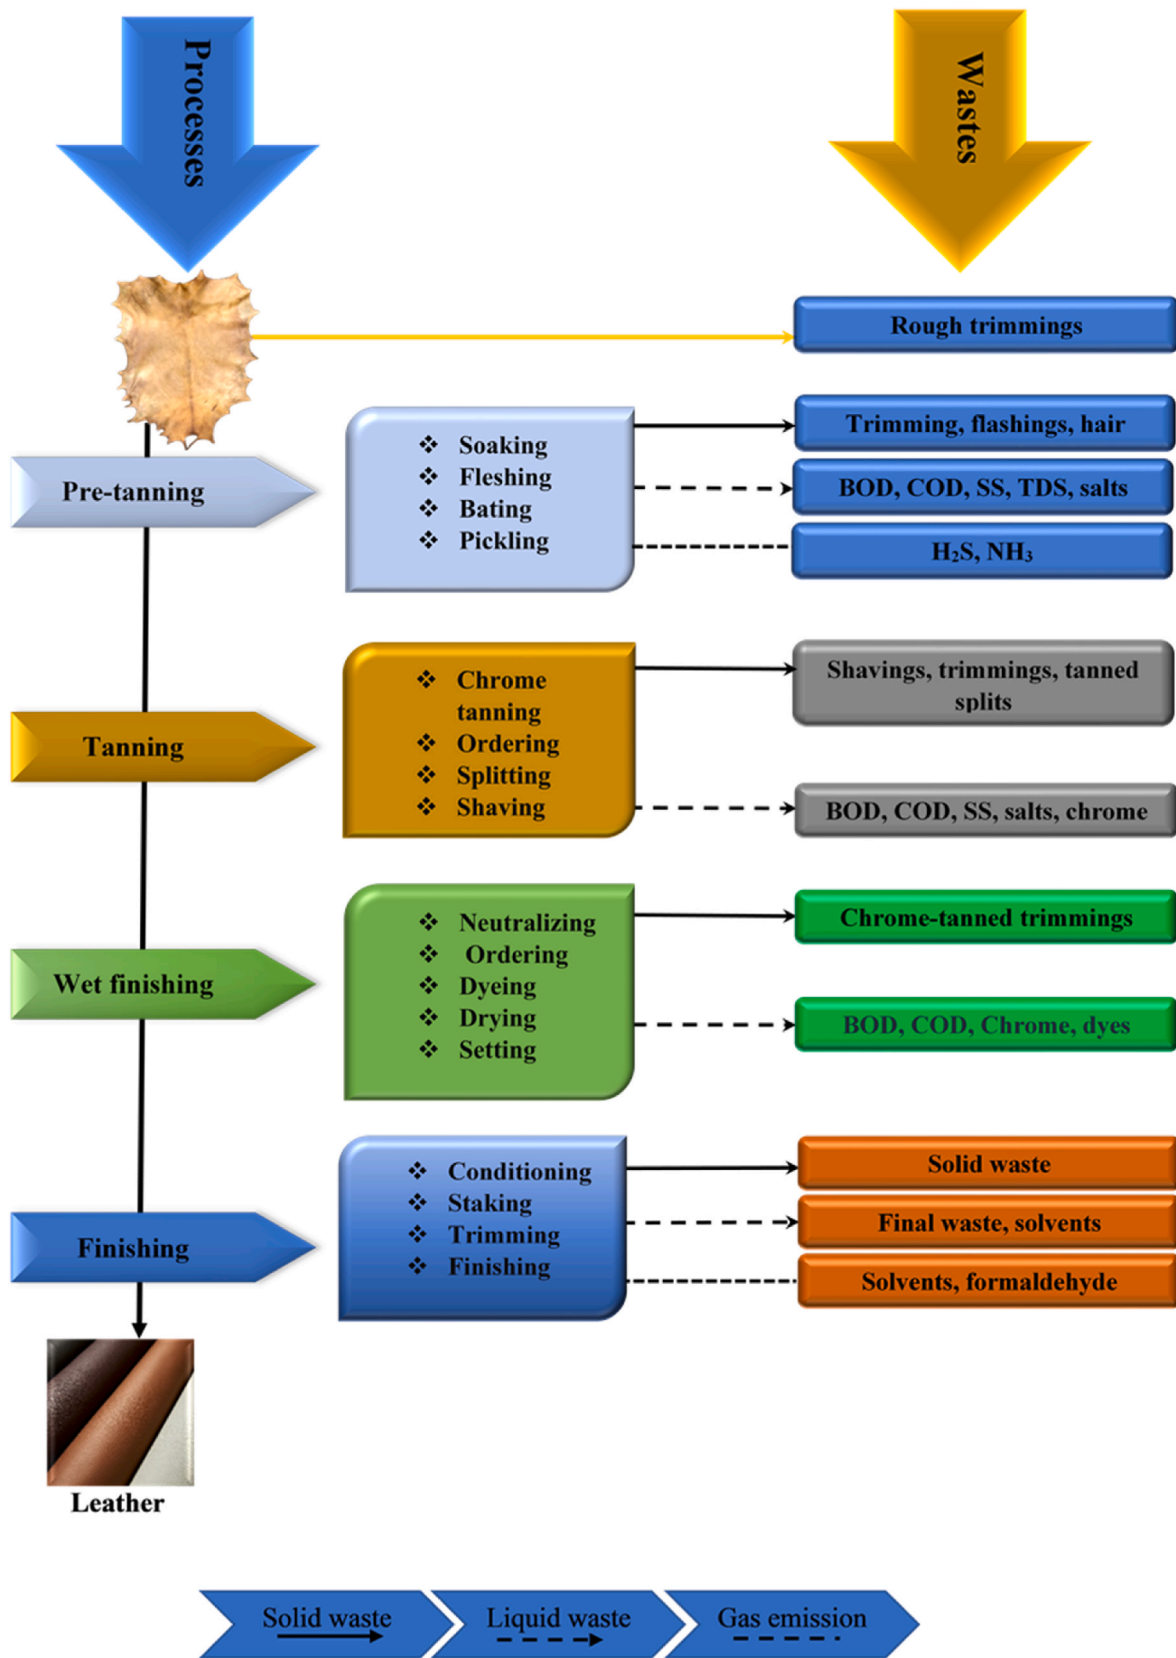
Processes

Wastes

Rough trimmings

Pre-tanning

- Soaking
- Fleshing
- Bating
- Pickling

Trimming, flashings, hair

BOD, COD, SS, TDS, salts

$H_2S$, $NH_3$

Tanning

- Chrome tanning
- Ordering
- Splitting
- Shaving

Shavings, trimmings, tanned splits

BOD, COD, SS, salts, chrome

Wet finishing

- Neutralizing
- Ordering
- Dyeing
- Drying
- Setting

Chrome-tanned trimmings

BOD, COD, Chrome, dyes

Finishing

- Conditioning
- Staking
- Trimming
- Finishing

Solid waste

Final waste, solvents

Solvents, formaldehyde

Leather

Solid waste

Liquid waste

Gas emission